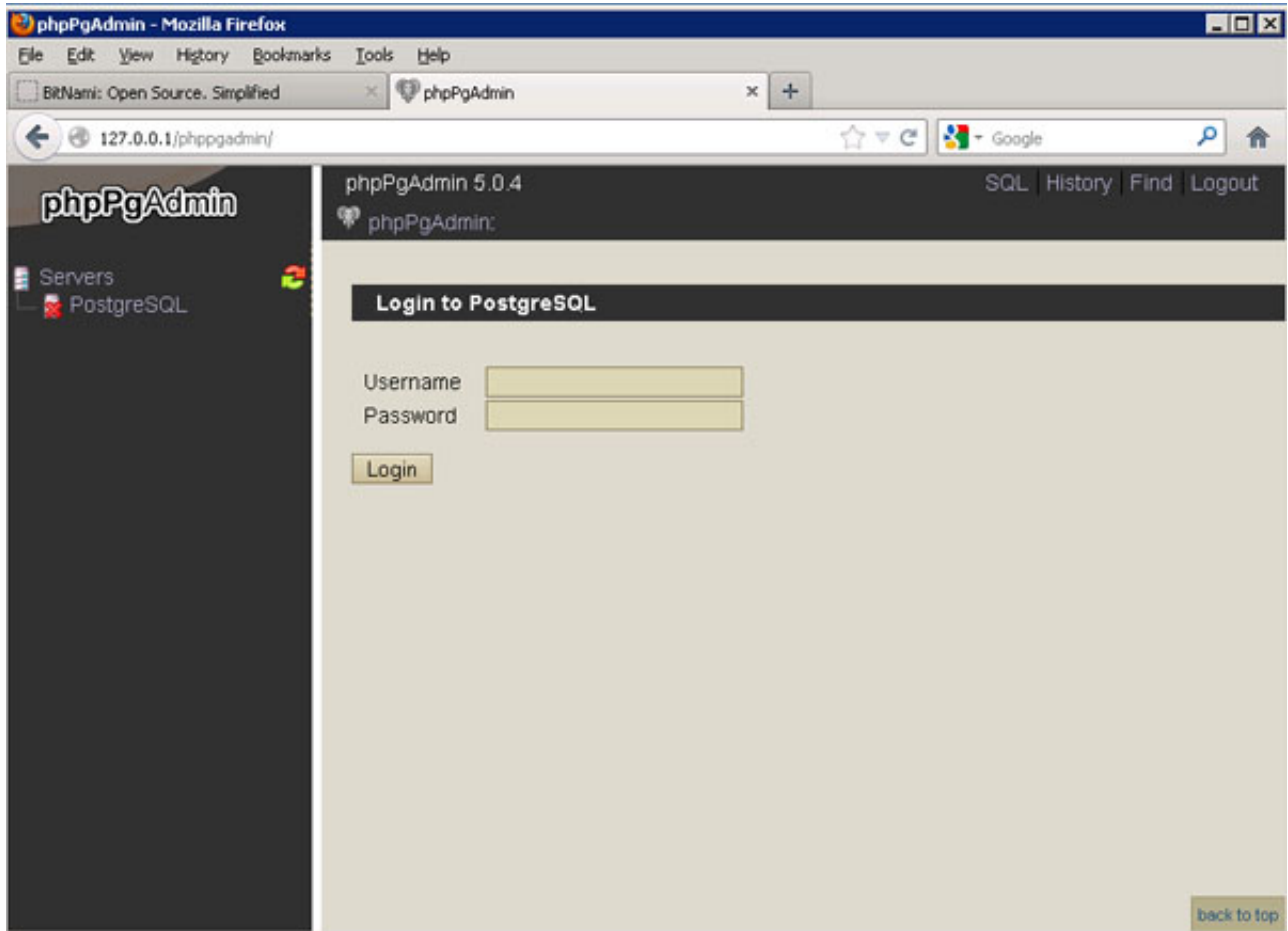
phpPgAdmin - Mozilla Firefox

File Edit View History Bookmarks Tools Help

BitNami: Open Source. Simplified

phpPgAdmin

127.0.0.1/phppgadmin/

Google

phpPgAdmin

Servers
PostgreSQL

phpPgAdmin 5.0.4

SQL History Find Logout

phpPgAdmin:

Login to PostgreSQL

Username
Password

Login

back to top